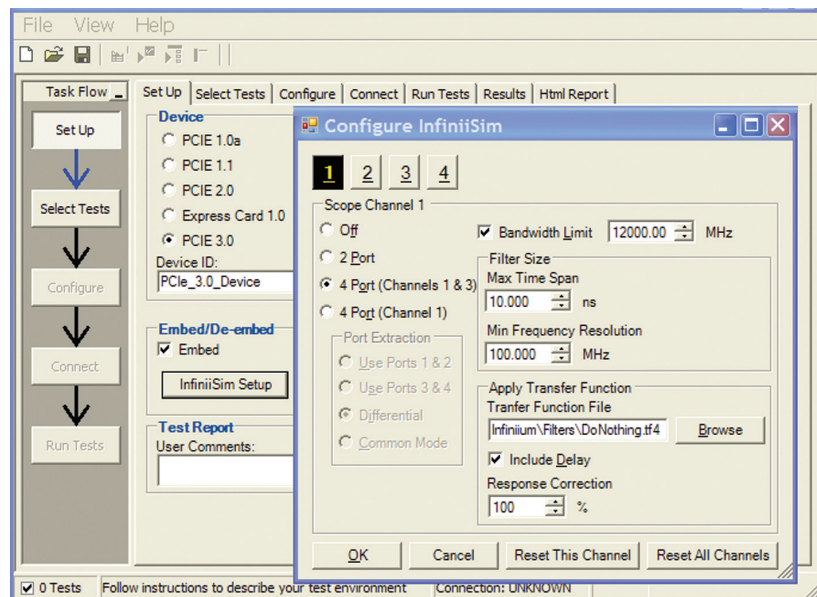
File View Help

Task Flow

Set Up

Select Tests

Configure

Connect

Run Tests

Set Up | Select Tests | Configure | Connect | Run Tests | Results | Html Report

Device
PCIE 1.0a
PCIE 1.1
PCIE 2.0
Express Card 1.0
PCIE 3.0
Device ID:
PCIe_3.0_Device

Embed/De-embed
Embed
InfiniiSim Setup

Test Report
User Comments:

Configure InfiniiSim

1 2 3 4

Scope Channel 1
Off
2 Port
4 Port (Channels 1 & 3)
4 Port (Channel 1)
Port Extraction
Use Ports 1 & 2
Use Ports 3 & 4
Differential
Common Mode

Bandwidth Limit 12000.00 MHz

Filter Size
Max Time Span
10.000 ns
Min Frequency Resolution
100.000 MHz

Apply Transfer Function
Tranfer Function File
Infiniium\Filters\DoNothing.tf4 Browse
Include Delay
Response Correction
100 %

OK Cancel Reset This Channel Reset All Channels

0 Tests Follow instructions to describe your test environment Connection: UNKNOWN